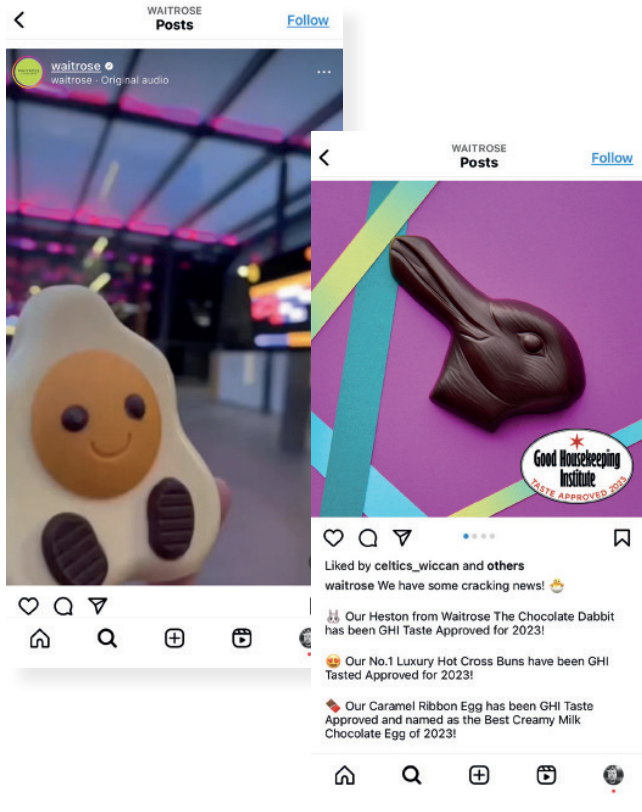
WAITROSE
Posts
Follow

waitrose
waitrose · Original audio

WAITROSE
Posts
Follow

Good Housekeeping Institute
TASTE APPROVED 2023

Liked by celtics_wiccan and others

waitrose We have some cracking news! 🐣

🐰 Our Heston from Waitrose The Chocolate Dabbit has been GHI Taste Approved for 2023!

😍 Our No.1 Luxury Hot Cross Buns have been GHI Tasted Approved for 2023!

🍫 Our Caramel Ribbon Egg has been GHI Taste Approved and named as the Best Creamy Milk Chocolate Egg of 2023!